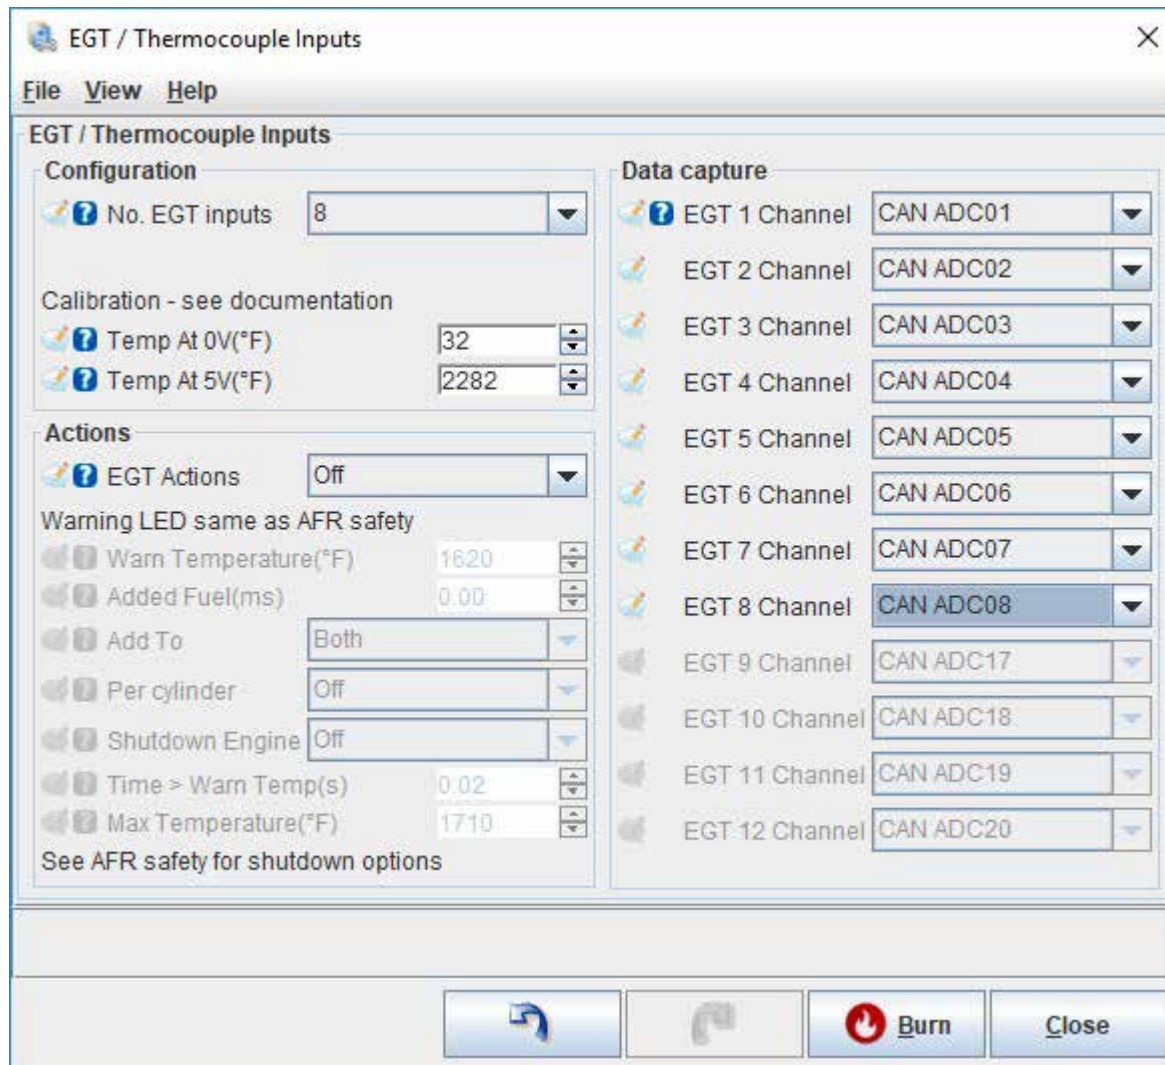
EGT / Thermocouple Inputs

File View Help

EGT / Thermocouple Inputs

Configuration

No. EGT inputs 8

Calibration - see documentation

Temp At 0V(°F) 32

Temp At 5V(°F) 2282

Actions

EGT Actions Off

Warning LED same as AFR safety

Warn Temperature(°F) 1620

Added Fuel(ms) 0.00

Add To Both

Per cylinder Off

Shutdown Engine Off

Time > Warn Temp(s) 0.02

Max Temperature(°F) 1710

See AFR safety for shutdown options

Data capture

EGT 1 Channel CAN ADC01

EGT 2 Channel CAN ADC02

EGT 3 Channel CAN ADC03

EGT 4 Channel CAN ADC04

EGT 5 Channel CAN ADC05

EGT 6 Channel CAN ADC06

EGT 7 Channel CAN ADC07

EGT 8 Channel CAN ADC08

EGT 9 Channel CAN ADC17

EGT 10 Channel CAN ADC18

EGT 11 Channel CAN ADC19

EGT 12 Channel CAN ADC20

Burn Close